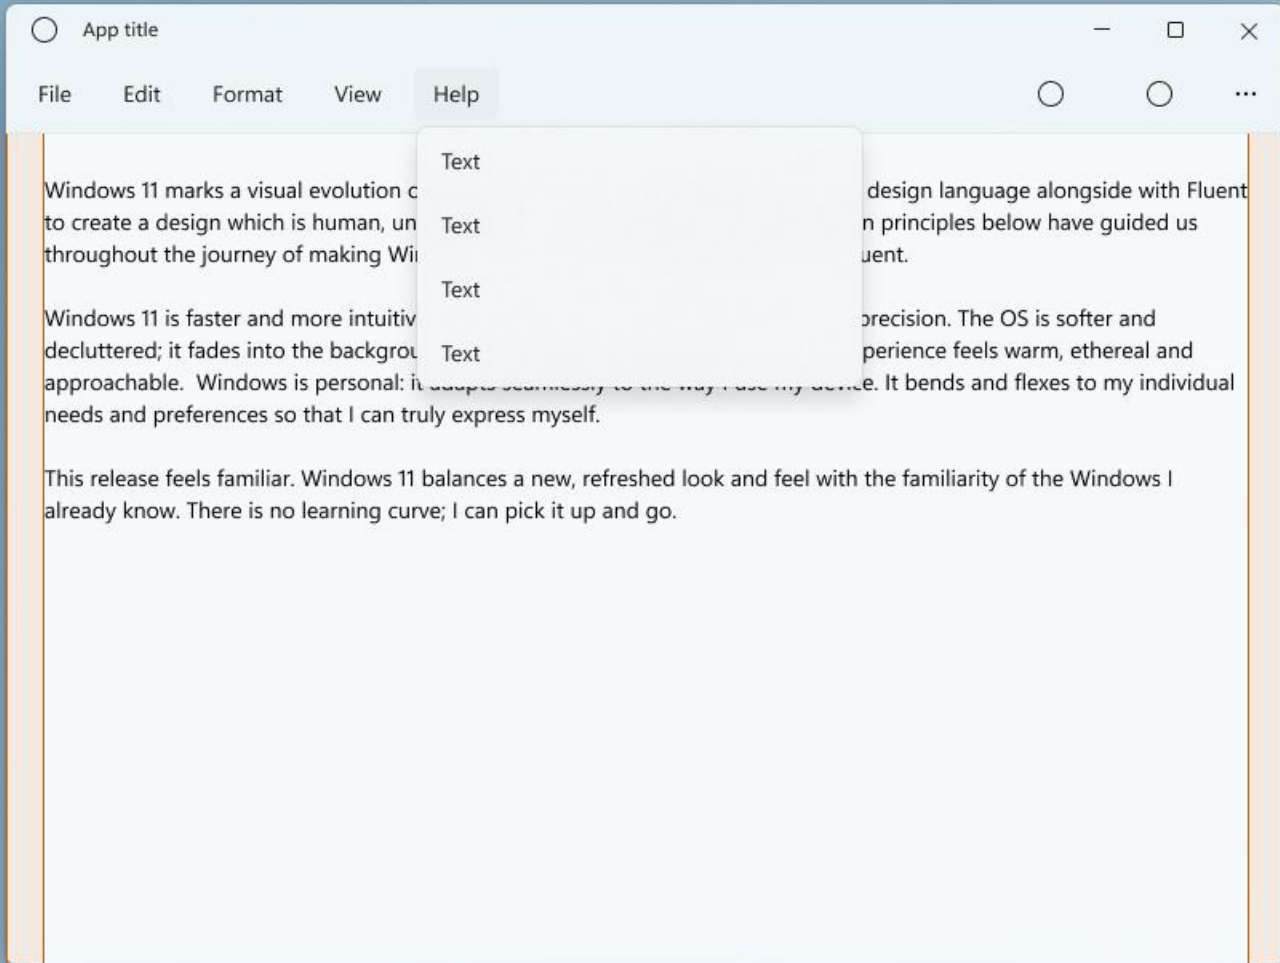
App title

File Edit Format View Help

Text

Text

Text

Text

Windows 11 marks a visual evolution c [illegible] design language alongside with Fluent to create a design which is human, un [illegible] n principles below have guided us throughout the journey of making Wi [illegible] uent.

Windows 11 is faster and more intuitiv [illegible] precision. The OS is softer and decluttered; it fades into the backgrou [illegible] perience feels warm, ethereal and approachable. Windows is personal: it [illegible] e. It bends and flexes to my individual needs and preferences so that I can truly express myself.

This release feels familiar. Windows 11 balances a new, refreshed look and feel with the familiarity of the Windows I already know. There is no learning curve; I can pick it up and go.